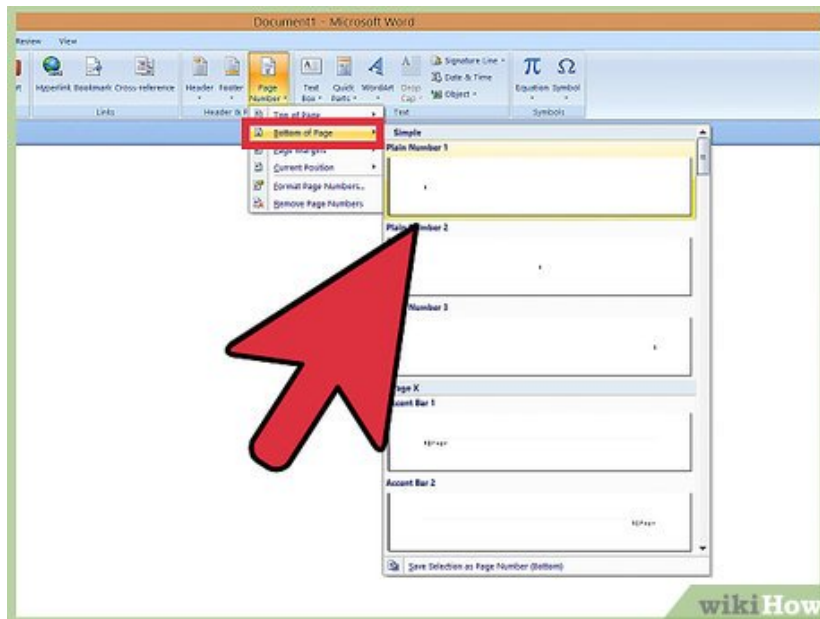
Document1 - Microsoft Word

Review View

Hyperlink Bookmark Cross-reference

Links

Header Footer Page Number

Header & F

Text Box Quick Parts WordArt Drop Cap

Signature Line
Date & Time
Object

Text

Equation Symbol

Symbols

Top of Page
Bottom of Page
Page Margins
Current Position
Format Page Numbers...
Remove Page Numbers

Simple

Plain Number 1

1

Plain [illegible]mber 2

1

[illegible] Number 3

1

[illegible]age X

Accent Bar 1

1|Page

Accent Bar 2

1|Page

Save Selection as Page Number (Bottom)

wikiHow